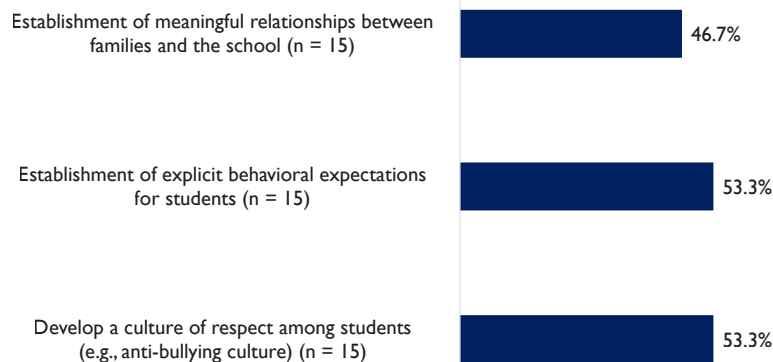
Establishment of meaningful relationships between families and the school (n = 15)

46.7%

Establishment of explicit behavioral expectations for students (n = 15)

53.3%

Develop a culture of respect among students (e.g., anti-bullying culture) (n = 15)

53.3%